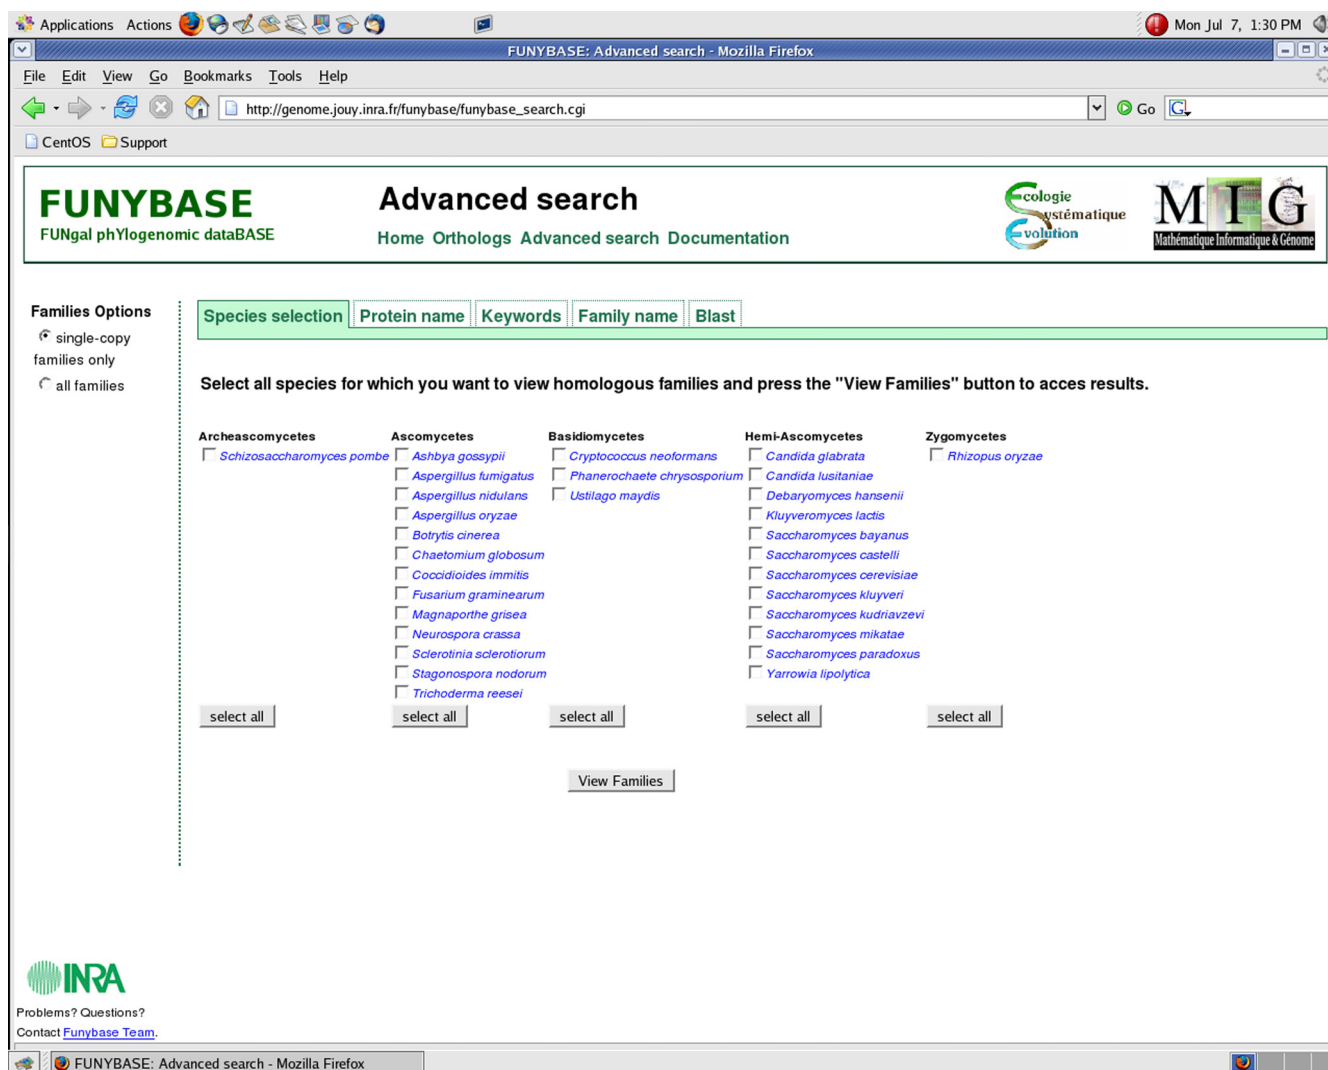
Applications Actions

Mon Jul 7, 1:30 PM

FUNYBASE: Advanced search - Mozilla Firefox

File Edit View Go Bookmarks Tools Help

http://genome.jouy.inra.fr/funybase/funybase_search.cgi

Go

CentOS Support

FUNYBASE
FUNgal phYlogenomic dataBASE

Advanced search
Home Orthologs Advanced search Documentation

Ecologie Systématique Evolution

MIG Mathématique Informatique & Génome

Families Options
single-copy families only
all families

Species selection | Protein name | Keywords | Family name | Blast

Select all species for which you want to view homologous families and press the "View Families" button to acces results.

Archeascomycetes
Schizosaccharomyces pombe

Ascomycetes
Ashbya gossypii
Aspergillus fumigatus
Aspergillus nidulans
Aspergillus oryzae
Botrytis cinerea
Chaetomium globosum
Coccidioides immitis
Fusarium graminearum
Magnaporthe grisea
Neurospora crassa
Sclerotinia sclerotiorum
Stagonospora nodorum
Trichoderma reesei

Basidiomycetes
Cryptococcus neoformans
Phanerochaete chrysosporium
Ustilago maydis

Hemi-Ascomycetes
Candida glabrata
Candida lusitaniae
Debaryomyces hansenii
Kluyveromyces lactis
Saccharomyces bayanus
Saccharomyces castelli
Saccharomyces cerevisiae
Saccharomyces kluyveri
Saccharomyces kudriavzevi
Saccharomyces mikatae
Saccharomyces paradoxus
Yarrowia lipolytica

Zygomycetes
Rhizopus oryzae

select all select all select all select all select all

View Families

INRA
Problems? Questions?
Contact Funybase Team.

FUNYBASE: Advanced search - Mozilla Firefox